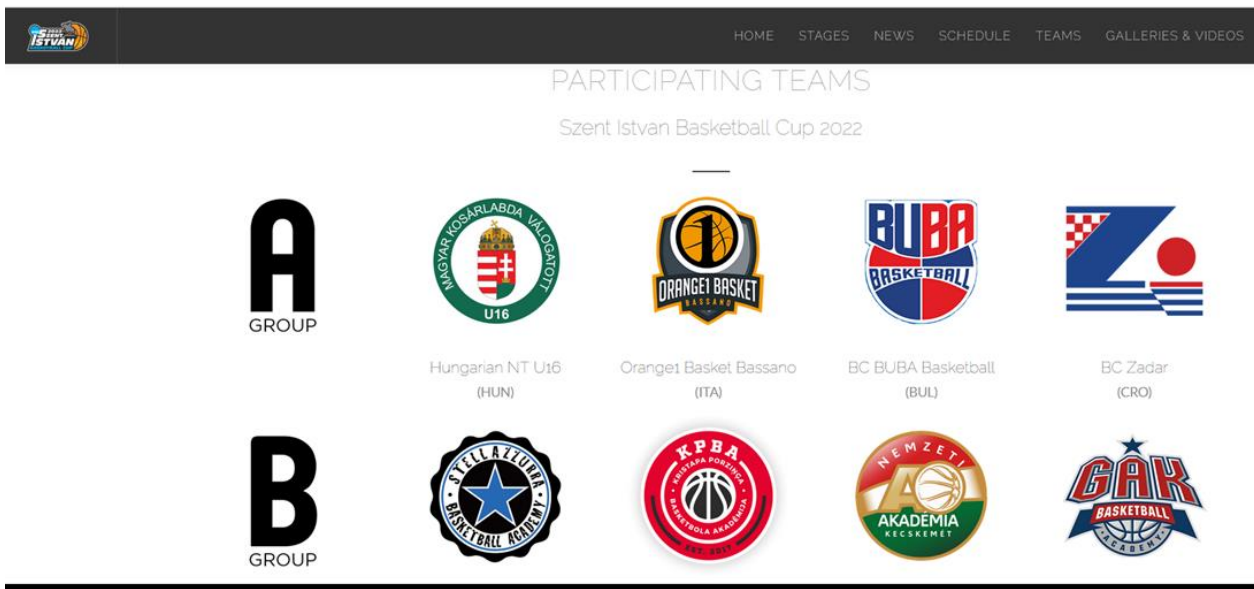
SZENT ISTVAN

HOME STAGES NEWS SCHEDULE TEAMS GALLERIES & VIDEOS

PARTICIPATING TEAMS

Szent Istvan Basketball Cup 2022

A GROUP

MAGYAR KOSÁRLABDA VÁLOGATOTT U16

Hungarian NT U16
(HUN)

1 ORANGE1 BASKET BASSANO

Orange1 Basket Bassano
(ITA)

BUBA BASKETBALL

BC BUBA Basketball
(BUL)

BC Zadar
(CRO)

B GROUP

STELLAZZURRA BASKETBALL ACADEMY

KPBA KRISTAPA PORZINGA BASKETBOLA AKADĒMIJA EST. 2017

NEMZETI AKADEMIA KECSKEMÉT

GAK BASKETBALL ACADEMY